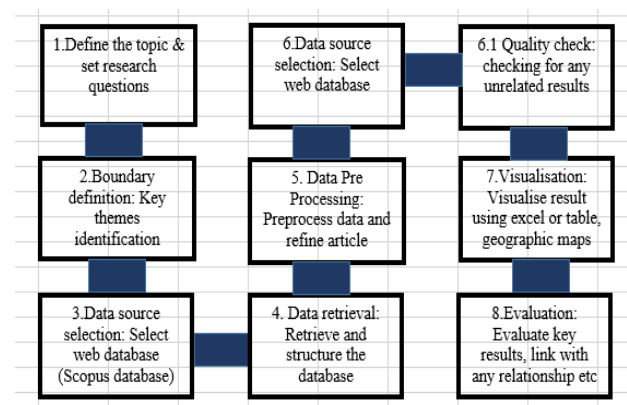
1.Define the topic & set research questions

2.Boundary definition: Key themes identification

3.Data source selection: Select web database (Scopus database)

4. Data retrieval: Retrieve and structure the database

5. Data Pre Processing: Preprocess data and refine article

6.Data source selection: Select web database

6.1 Quality check: checking for any unrelated results

7.Visualisation: Visualise result using excel or table, geographic maps

8.Evaluation: Evaluate key results, link with any relationship etc